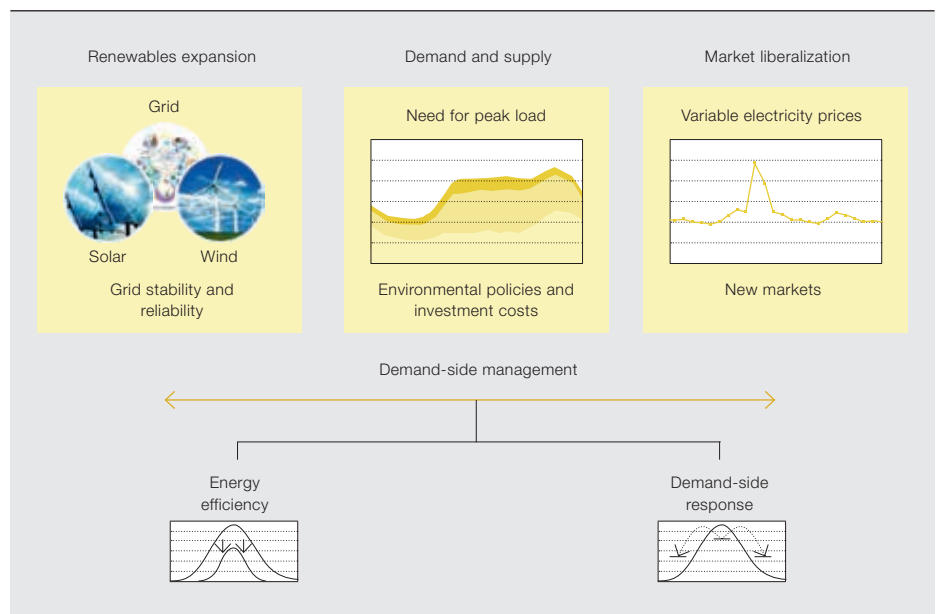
Renewables expansion

Grid

Solar

Wind

Grid stability and reliability

Demand and supply

Need for peak load

Environmental policies and investment costs

Market liberalization

Variable electricity prices

New markets

Demand-side management

Energy efficiency

Demand-side response